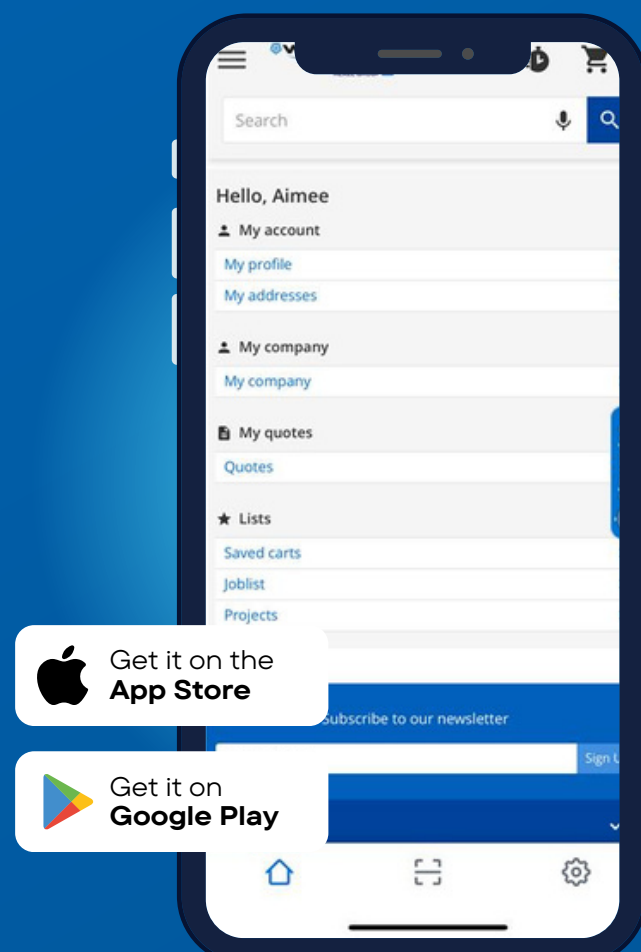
Search

Hello, Aimee

My account

My profile

My addresses

My company

My company

My quotes

Quotes

Lists

Saved carts

Joblist

Projects

Get it on the
App Store

Subscribe to our newsletter

Sign U

Get it on
Google Play